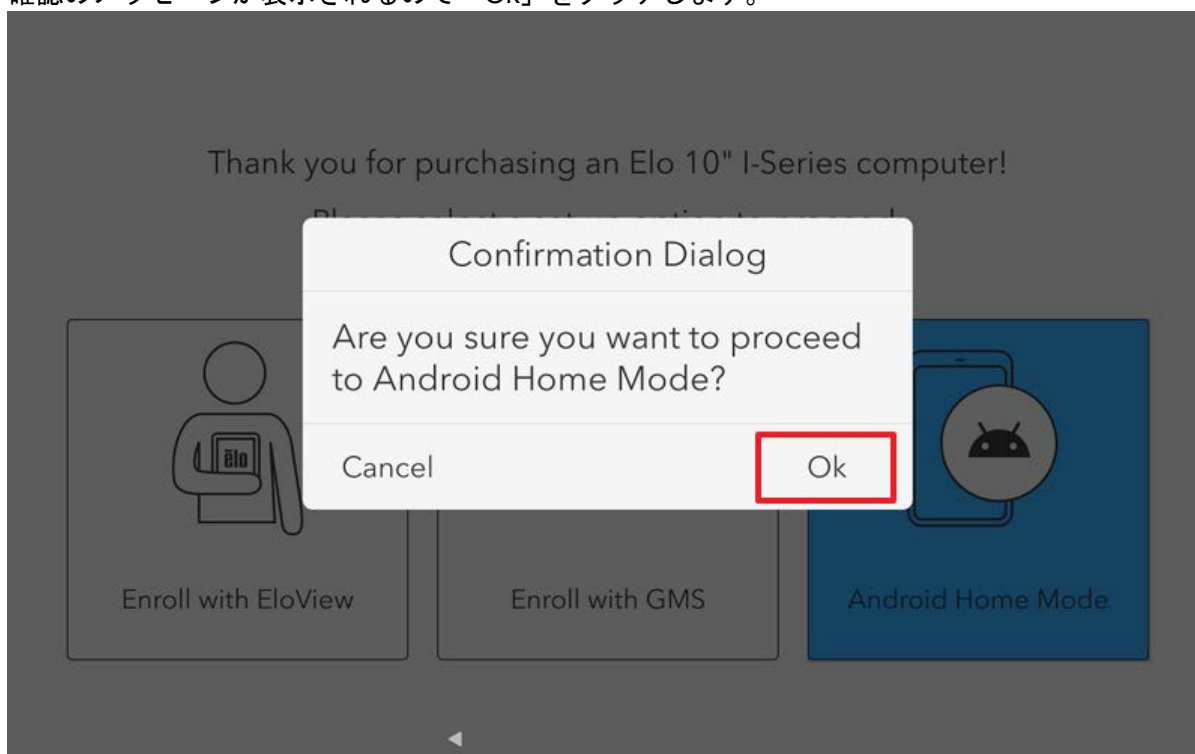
確認のメッセージが表示されるので「Ok」をタップします。

Thank you for purchasing an Elo 10" I-Series computer!

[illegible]

Confirmation Dialog

Are you sure you want to proceed to Android Home Mode?

Cancel

Ok

ēlo

Enroll with EloView

Enroll with GMS

Android Home Mode